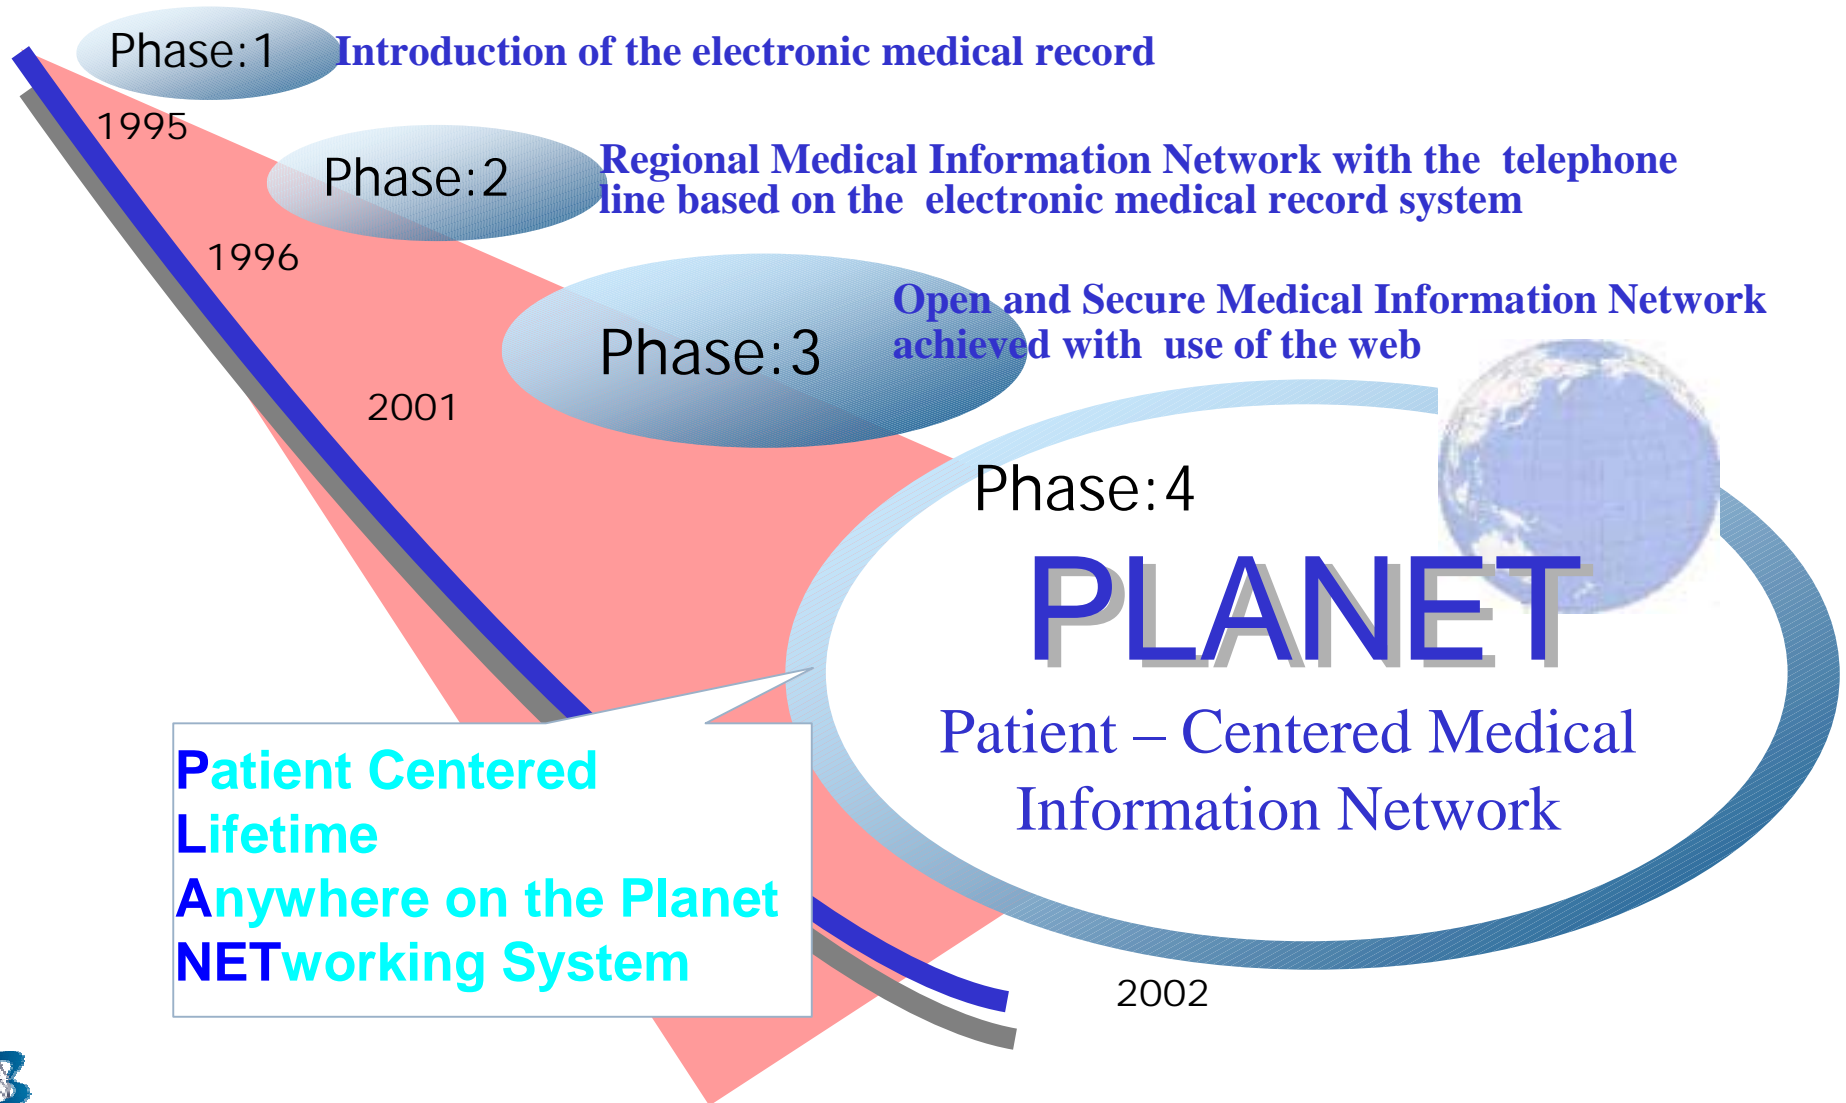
Phase:1 Introduction of the electronic medical record

1995

Phase:2 Regional Medical Information Network with the telephone line based on the electronic medical record system

1996

Phase:3 Open and Secure Medical Information Network achieved with use of the web

2001

Phase:4

PLANET

Patient – Centered Medical Information Network

Patient Centered
Lifetime
Anywhere on the Planet
NETworking System

2002